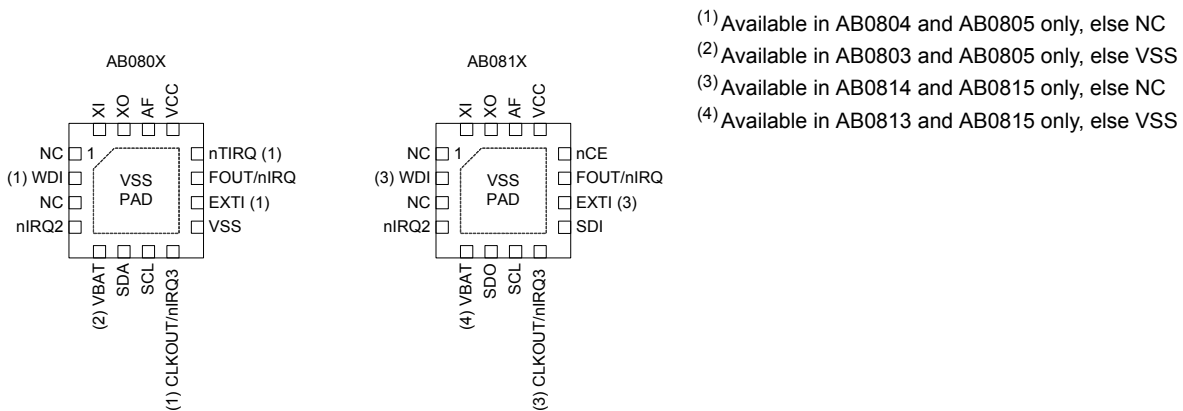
AB080X

XI
XO
AF
VCC

NC
1
(1) WDI
NC
nIRQ2

VSS
PAD

nTIRQ (1)
FOUT/nIRQ
EXTI (1)
VSS

(2) VBAT
SDA
SCL
(1) CLKOUT/nIRQ3

AB081X

XI
XO
AF
VCC

NC
1
(3) WDI
NC
nIRQ2

VSS
PAD

nCE
FOUT/nIRQ
EXTI (3)
SDI

(4) VBAT
SDO
SCL
(3) CLKOUT/nIRQ3

$^{(1)}$Available in AB0804 and AB0805 only, else NC
$^{(2)}$Available in AB0803 and AB0805 only, else VSS
$^{(3)}$Available in AB0814 and AB0815 only, else NC
$^{(4)}$Available in AB0813 and AB0815 only, else VSS